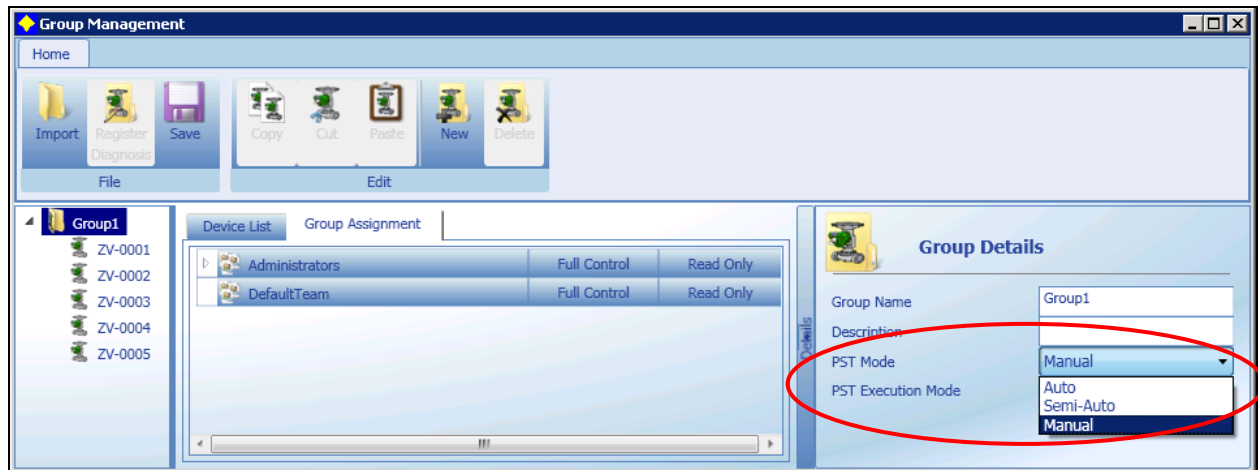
Group Management

Home

Import
Register Diagnosis
Save
File

Copy
Cut
Paste
New
Delete
Edit

Group1
ZV-0001
ZV-0002
ZV-0003
ZV-0004
ZV-0005

Device List
Group Assignment

| Administrators | Full Control | Read Only |
|---|---|---|
| DefaultTeam | Full Control | Read Only |

Details

Group Details

Group Name
Group1
Description
PST Mode
Manual
PST Execution Mode
Auto
Semi-Auto
Manual